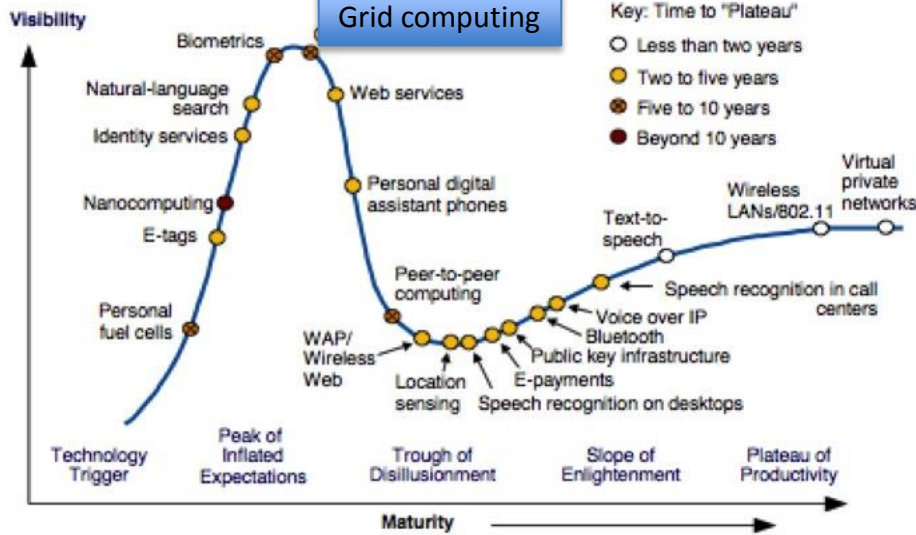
Visibility

Grid computing

Key: Time to "Plateau"
Less than two years
Two to five years
Five to 10 years
Beyond 10 years

Biometrics
Natural-language search
Identity services
Nanocomputing
E-tags
Personal fuel cells
Web services
Personal digital assistant phones
Peer-to-peer computing
WAP/ Wireless Web
Location sensing
Speech recognition on desktops
E-payments
Public key infrastructure
Bluetooth
Voice over IP
Speech recognition in call centers
Text-to-speech
Wireless LANs/802.11
Virtual private networks

Technology Trigger
Peak of Inflated Expectations
Trough of Disillusionment
Slope of Enlightenment
Plateau of Productivity

Maturity